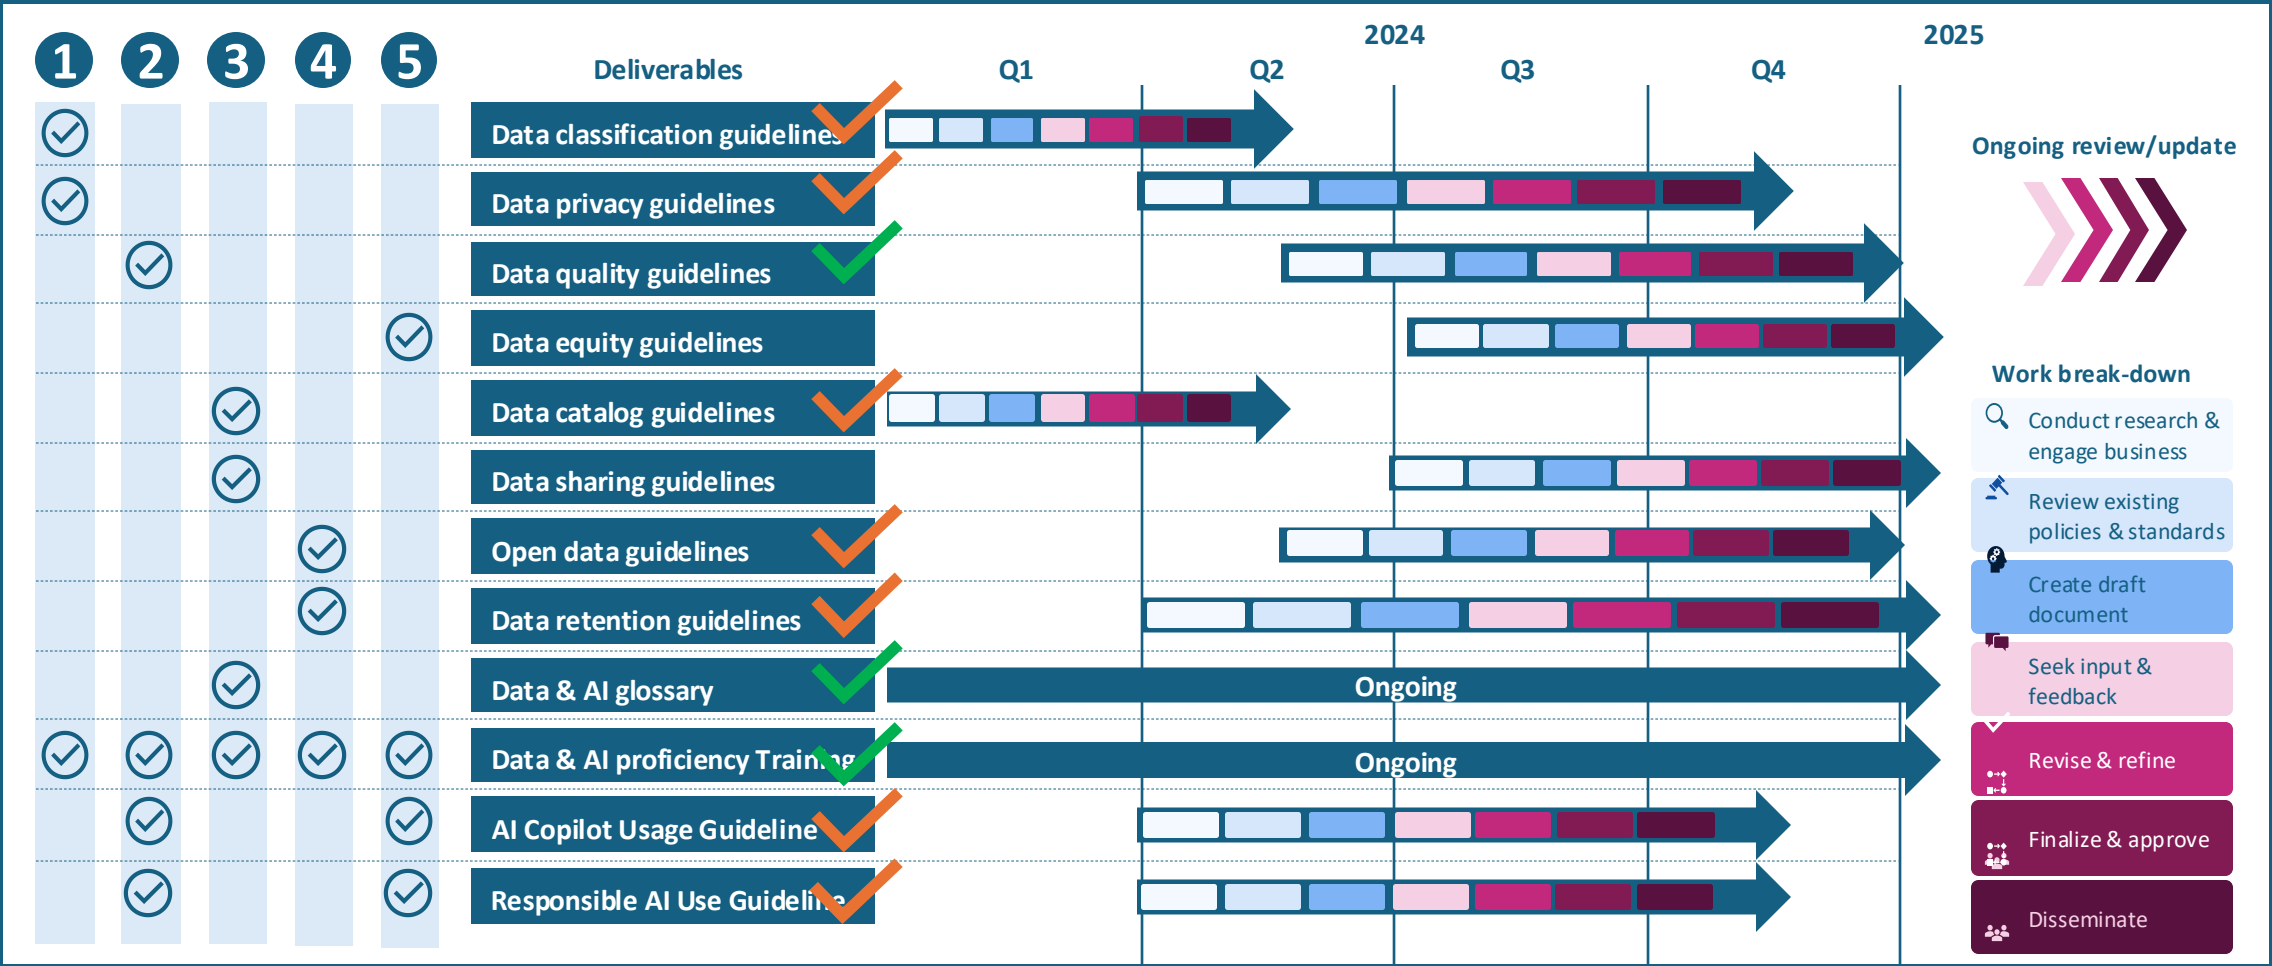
1 2 3 4 5

Deliverables

2024
Q1 Q2 Q3 Q4
2025

Data classification guidelines
Data privacy guidelines
Data quality guidelines
Data equity guidelines
Data catalog guidelines
Data sharing guidelines
Open data guidelines
Data retention guidelines
Data & AI glossary
Ongoing
Data & AI proficiency Training
Ongoing
AI Copilot Usage Guideline
Responsible AI Use Guideline

Ongoing review/update

Work break-down
Conduct research & engage business
Review existing policies & standards
Create draft document
Seek input & feedback
Revise & refine
Finalize & approve
Disseminate